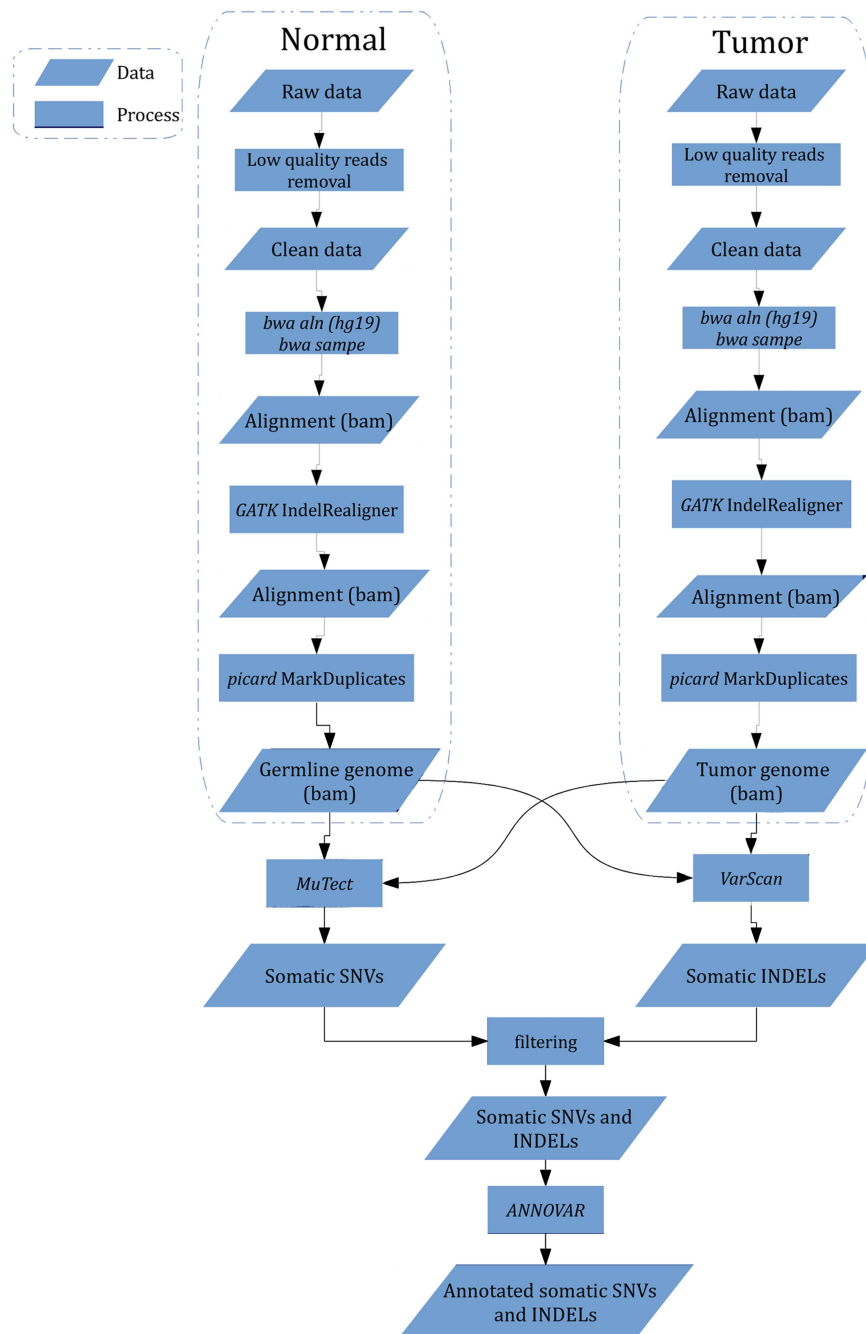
Data

Process

Normal

Raw data

Low quality reads removal

Clean data

bwa aln (hg19)
bwa sampe

Alignment (bam)

GATK IndelRealigner

Alignment (bam)

picard MarkDuplicates

Germline genome (bam)

Tumor

Raw data

Low quality reads removal

Clean data

bwa aln (hg19)
bwa sampe

Alignment (bam)

GATK IndelRealigner

Alignment (bam)

picard MarkDuplicates

Tumor genome (bam)

MuTect

VarScan

Somatic SNVs

Somatic INDELs

filtering

Somatic SNVs and INDELs

ANNOVAR

Annotated somatic SNVs and INDELs